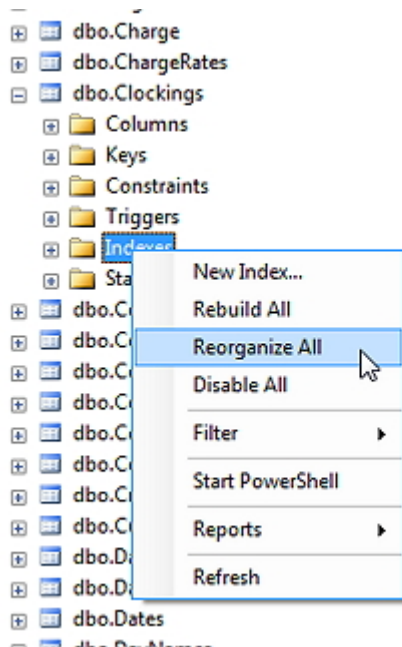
dbo.Charge
dbo.ChargeRates
dbo.Clockings
Columns
Keys
Constraints
Triggers
Indexes
Sta
dbo.Co
dbo.Co
dbo.Co
dbo.Co
dbo.Co
dbo.Co
dbo.Cr
dbo.Cu
dbo.Da
dbo.Da
dbo.Dates

New Index...
Rebuild All
Reorganize All
Disable All
Filter
Start PowerShell
Reports
Refresh